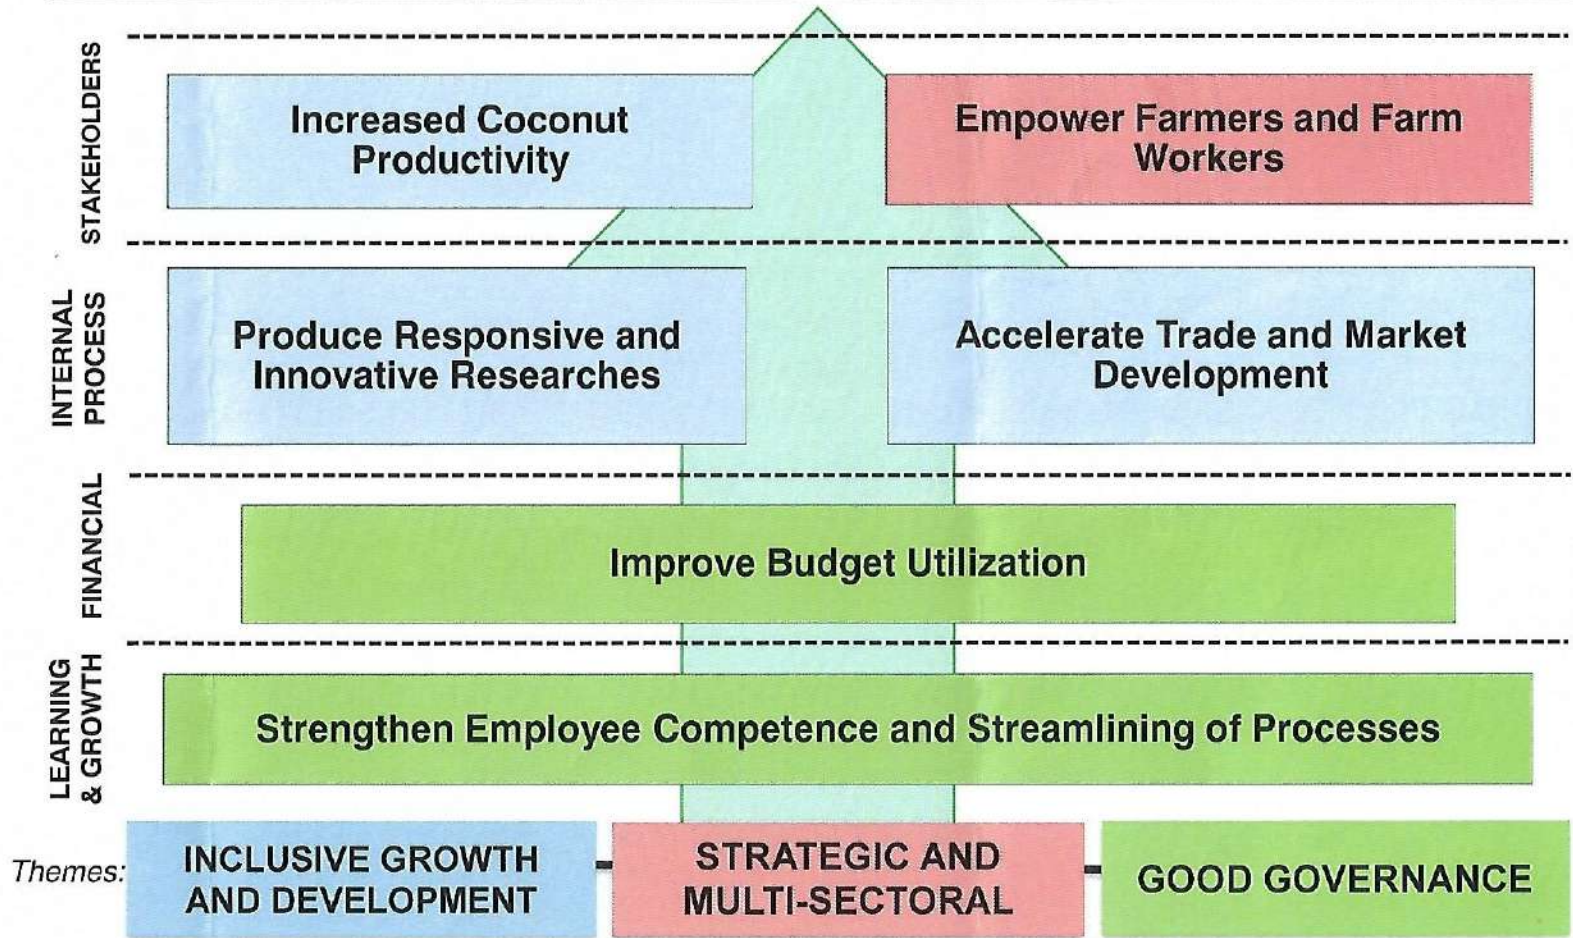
STAKEHOLDERS

Increased Coconut Productivity

Empower Farmers and Farm Workers

INTERNAL PROCESS

Produce Responsive and Innovative Researches

Accelerate Trade and Market Development

FINANCIAL

Improve Budget Utilization

LEARNING & GROWTH

Strengthen Employee Competence and Streamlining of Processes

Themes: INCLUSIVE GROWTH AND DEVELOPMENT

STRATEGIC AND MULTI-SECTORAL

GOOD GOVERNANCE